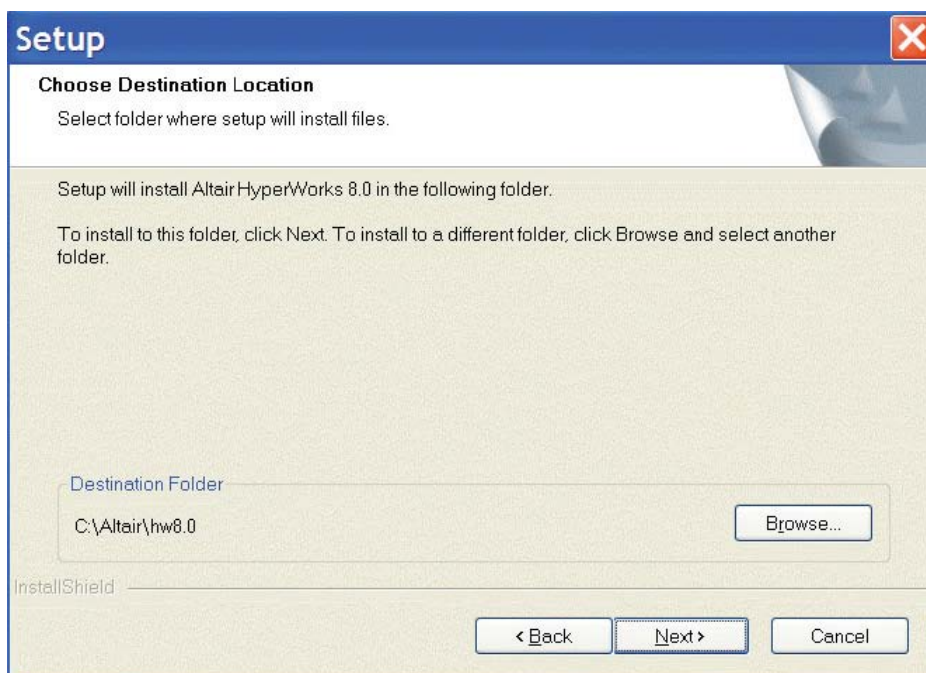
Setup

Choose Destination Location

Select folder where setup will install files.

Setup will install Altair HyperWorks 8.0 in the following folder.

To install to this folder, click Next. To install to a different folder, click Browse and select another folder.

Destination Folder

C:\Altair\hw8.0

Browse...

InstallShield

< Back

Next >

Cancel